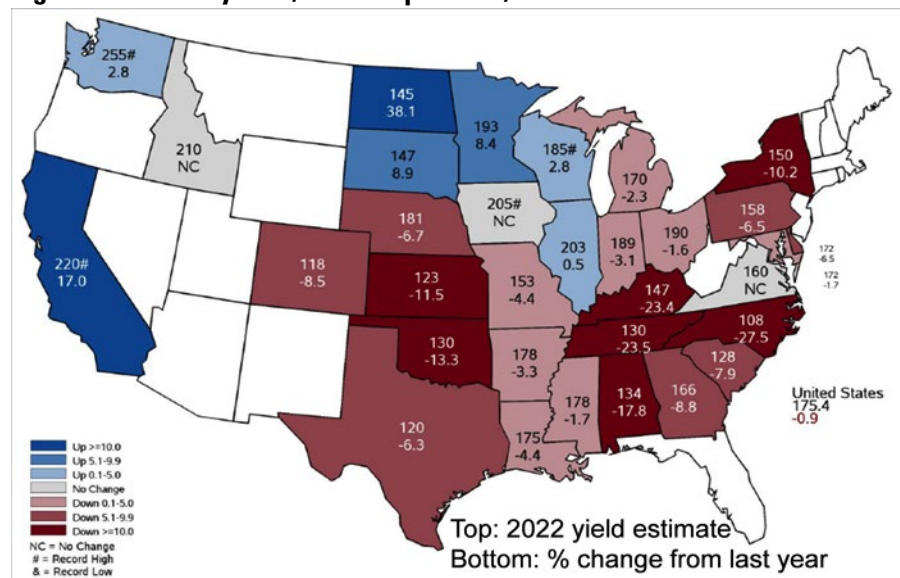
255#
2.8

210
NC

145
38.1

193
8.4

147
8.9

185#
2.8

170
-2.3

150
-10.2

220#
17.0

181
-6.7

205#
NC

158
-6.5

203
0.5

189
-3.1

190
-1.6

172
-6.5

172
-1.7

118
-8.5

123
-11.5

153
-4.4

147
-23.4

160
NC

130
-13.3

130
-23.5

108
-27.5

178
-3.3

128
-7.9

178
-1.7

134
-17.8

166
-8.8

United States
175.4
-0.9

120
-6.3

175
-4.4

Up >=10.0
Up 5.1-9.9
Up 0.1-5.0
No Change
Down 0.1-5.0
Down 5.1-9.9
Down >=10.0
NC = No Change
# = Record High
& = Record Low

Top: 2022 yield estimate
Bottom: % change from last year